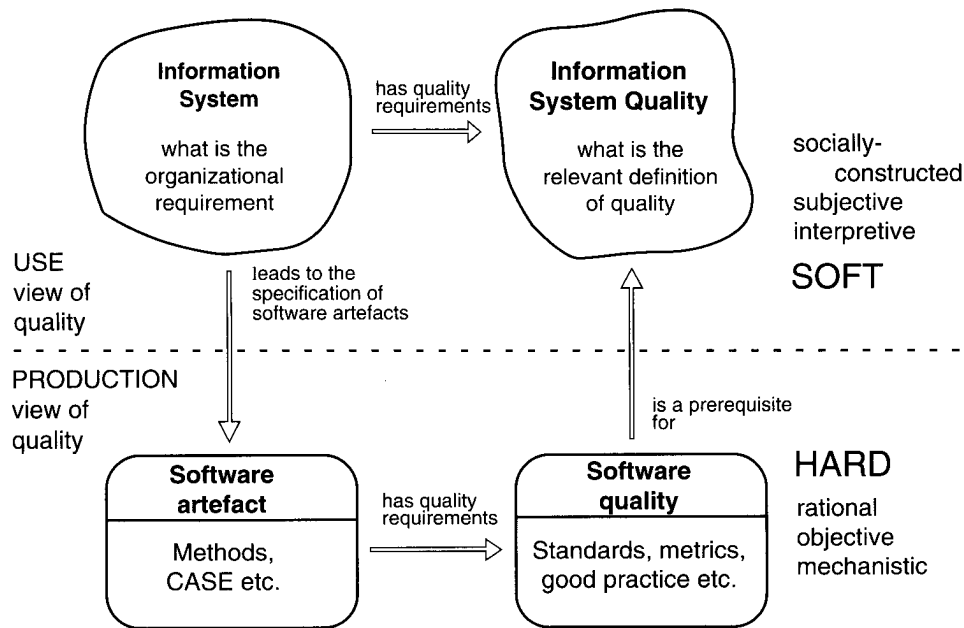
Information System

what is the organizational requirement

has quality requirements

Information System Quality

what is the relevant definition of quality

socially-constructed subjective interpretive

SOFT

USE view of quality

leads to the specification of software artefacts

PRODUCTION view of quality

is a prerequisite for

Software artefact

Methods, CASE etc.

has quality requirements

Software quality

Standards, metrics, good practice etc.

HARD

rational objective mechanistic